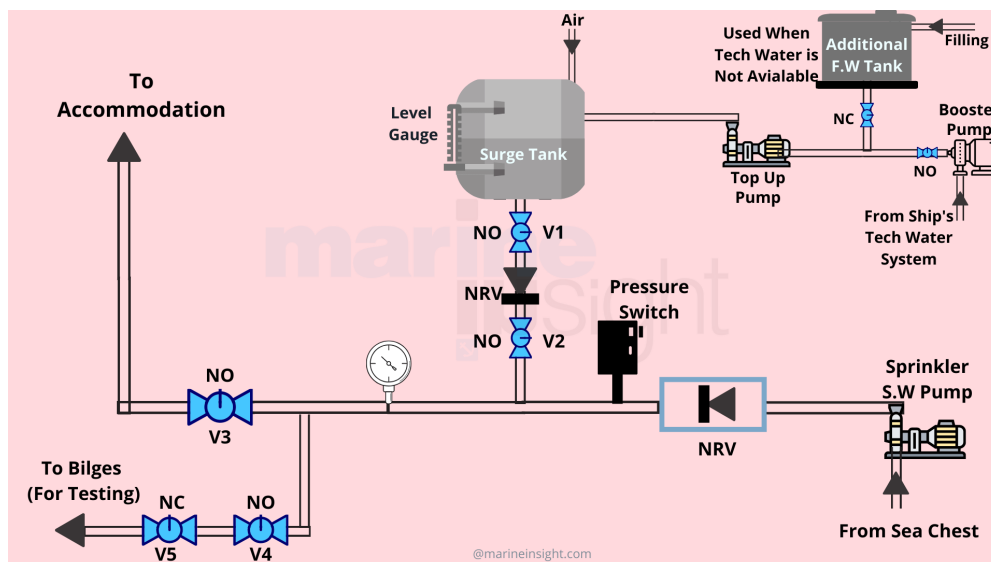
Air

Used When Tech Water is Not Avialable

Additional F.W Tank

Filling

To Accommodation

Level Gauge

Surge Tank

NC

Booster Pump

Top Up Pump

NO

From Ship's Tech Water System

NO V1

NRV

NO V2

Pressure Switch

marine insight

Sprinkler S.W Pump

NO

V3

NRV

To Bilges (For Testing)

NC

V5

NO

V4

From Sea Chest

@marineinsight.com